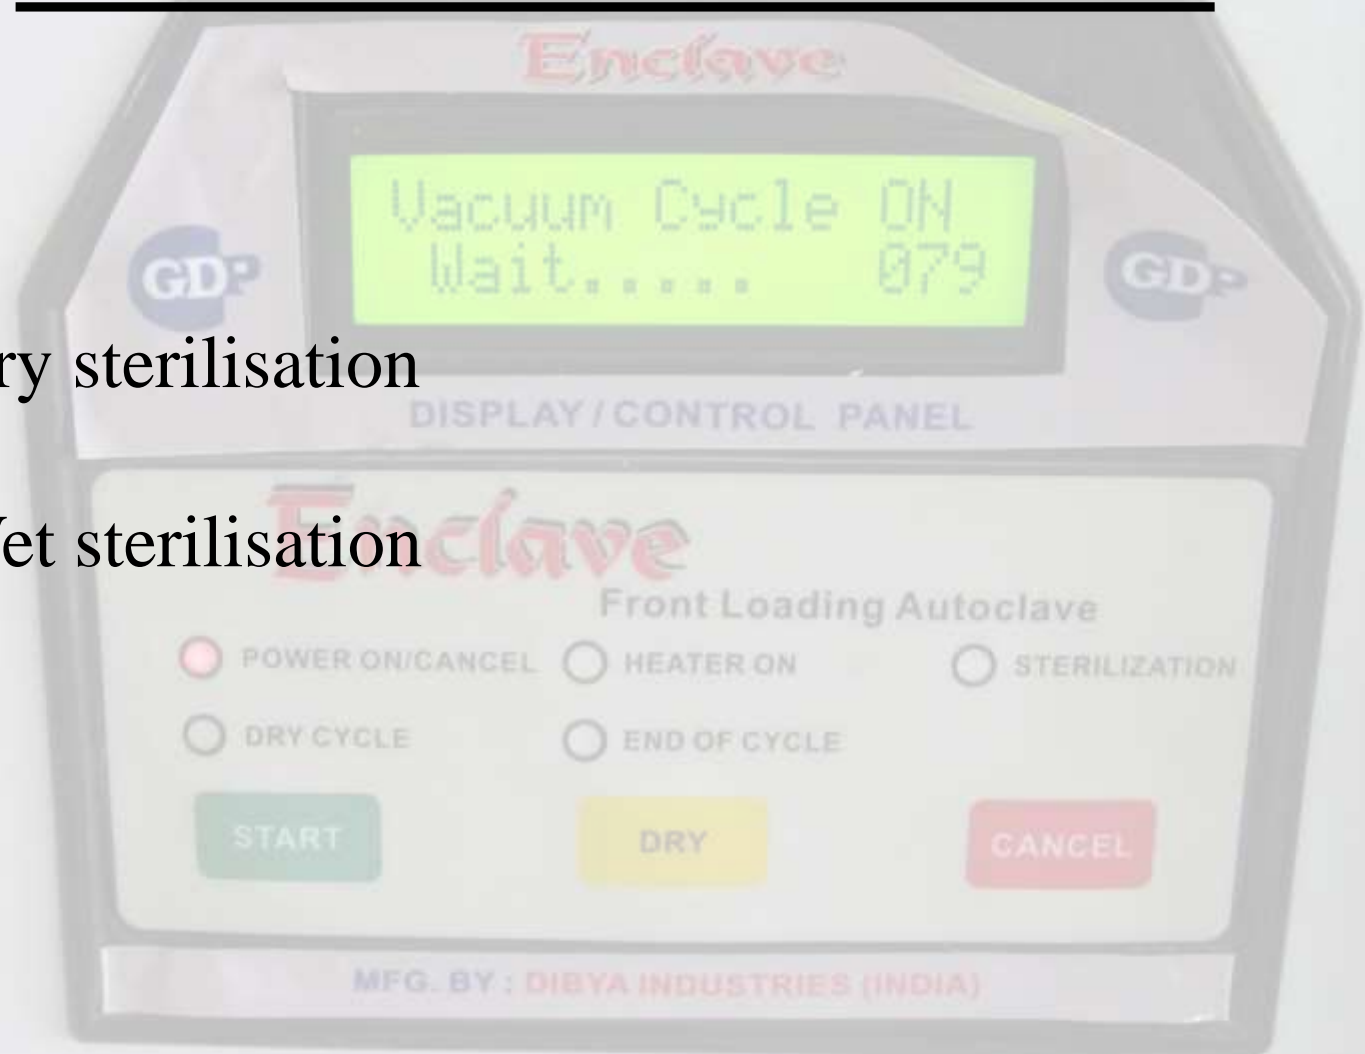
Enclave

Vacuum Cycle ON
Wait..... 079

GDP

GDP

ry sterilisation

DISPLAY / CONTROL PANEL

et sterilisation

Enclave

Front Loading Autoclave

POWER ON/CANCEL

HEATER ON

STERILIZATION

DRY CYCLE

END OF CYCLE

START

DRY

CANCEL

MFG. BY : DIBYA INDUSTRIES (INDIA)